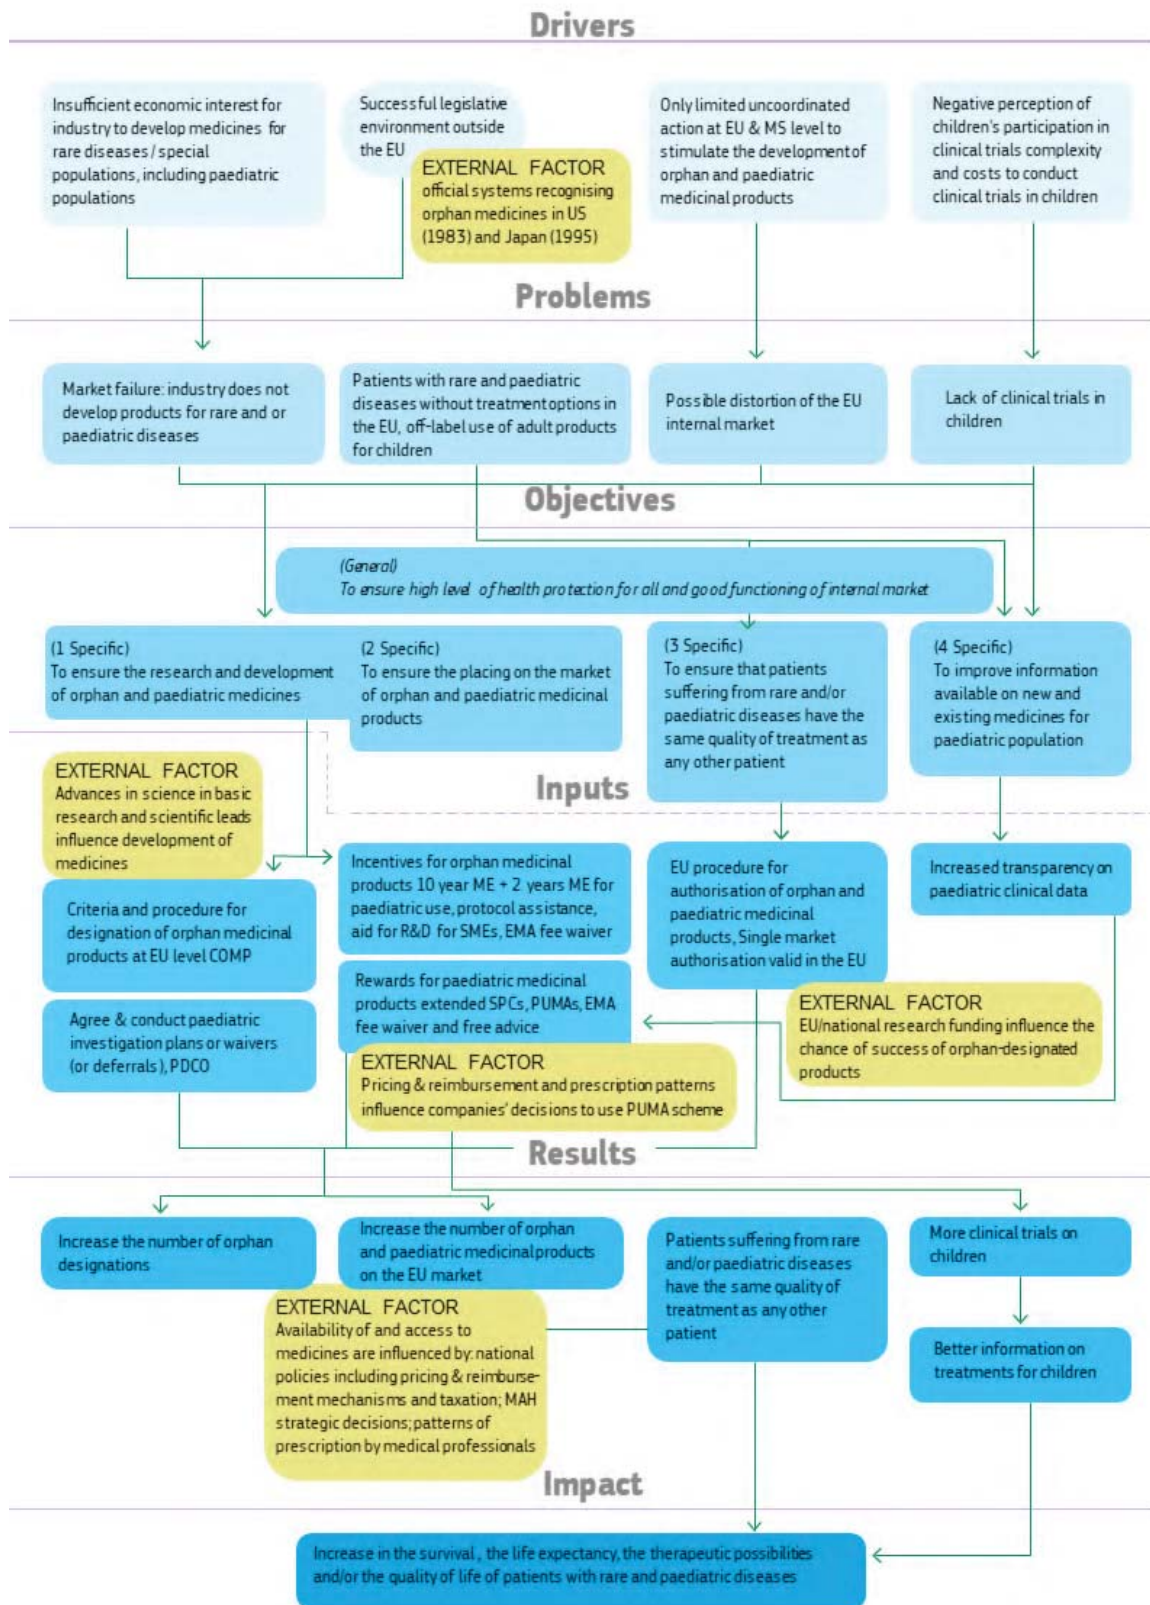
Drivers

Insufficient economic interest for industry to develop medicines for rare diseases / special populations, including paediatric populations

Successful legislative environment outside the EU

EXTERNAL FACTOR
official systems recognising orphan medicines in US (1983) and Japan (1995)

Only limited uncoordinated action at EU & MS level to stimulate the development of orphan and paediatric medicinal products

Negative perception of children's participation in clinical trials complexity and costs to conduct clinical trials in children

Problems

Market failure: industry does not develop products for rare and or paediatric diseases

Patients with rare and paediatric diseases without treatment options in the EU, off-label use of adult products for children

Possible distortion of the EU internal market

Lack of clinical trials in children

Objectives

(General)
To ensure high level of health protection for all and good functioning of internal market

(1 Specific)
To ensure the research and development of orphan and paediatric medicines

(2 Specific)
To ensure the placing on the market of orphan and paediatric medicinal products

(3 Specific)
To ensure that patients suffering from rare and/or paediatric diseases have the same quality of treatment as any other patient

(4 Specific)
To improve information available on new and existing medicines for paediatric population

EXTERNAL FACTOR
Advances in science in basic research and scientific leads influence development of medicines

Inputs

Criteria and procedure for designation of orphan medicinal products at EU level COMP

Agree & conduct paediatric investigation plans or waivers (or deferrals), PDCO

Incentives for orphan medicinal products 10 year ME + 2 years ME for paediatric use, protocol assistance, aid for R&D for SMEs, EMA fee waiver

Rewards for paediatric medicinal products extended SPCs, PUMAs, EMA fee waiver and free advice

EXTERNAL FACTOR
Pricing & reimbursement and prescription patterns influence companies' decisions to use PUMA scheme

EU procedure for authorisation of orphan and paediatric medicinal products, Single market authorisation valid in the EU

EXTERNAL FACTOR
EU/national research funding influence the chance of success of orphan-designated products

Increased transparency on paediatric clinical data

Results

Increase the number of orphan designations

Increase the number of orphan and paediatric medicinal products on the EU market

EXTERNAL FACTOR
Availability of and access to medicines are influenced by: national policies including pricing & reimbursement mechanisms and taxation; MAH strategic decisions; patterns of prescription by medical professionals

Patients suffering from rare and/or paediatric diseases have the same quality of treatment as any other patient

More clinical trials on children

Better information on treatments for children

Impact

Increase in the survival, the life expectancy, the therapeutic possibilities and/or the quality of life of patients with rare and paediatric diseases